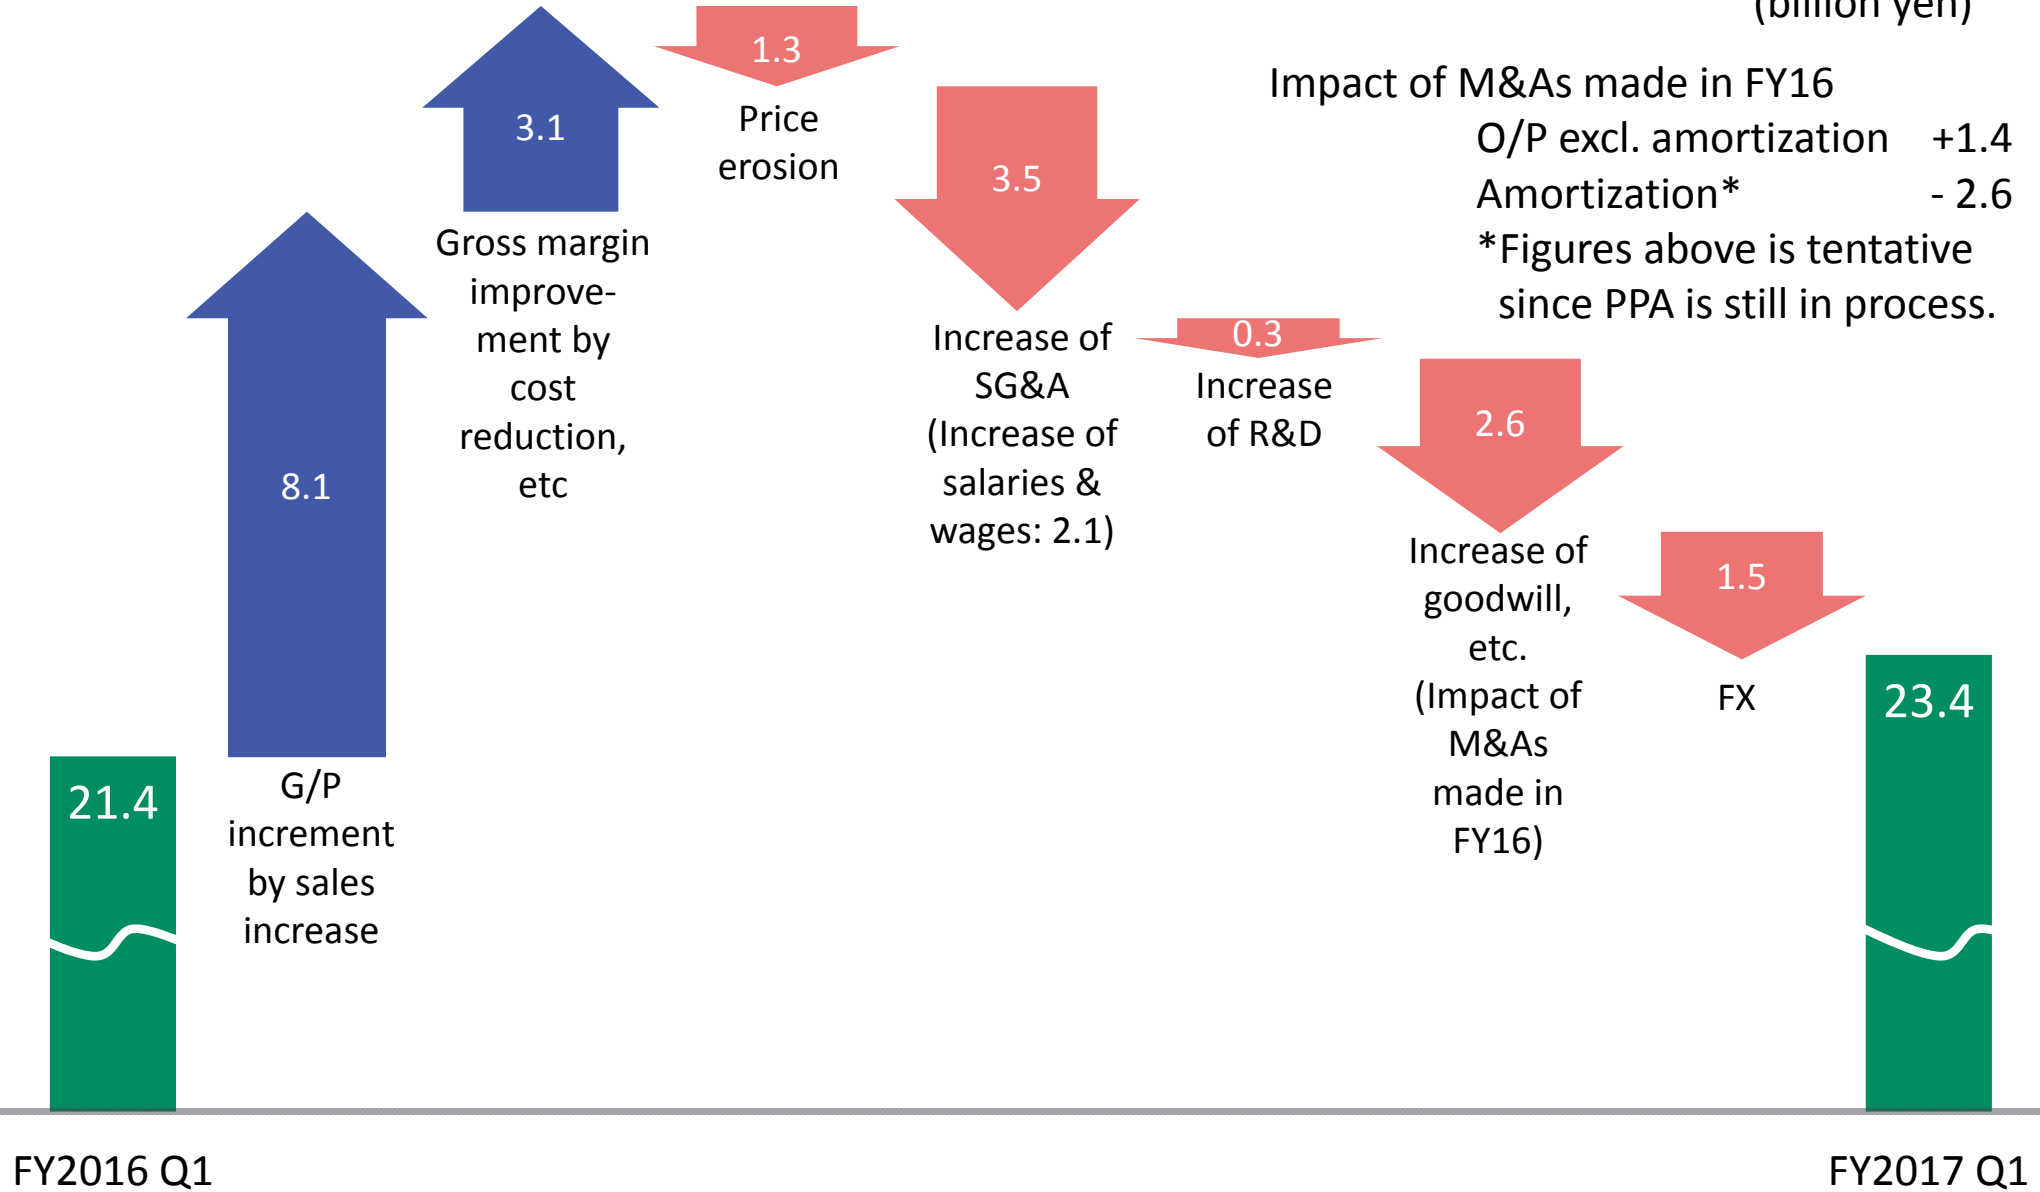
(billion yen)

Impact of M&As made in FY16
O/P excl. amortization +1.4
Amortization* - 2.6
*Figures above is tentative since PPA is still in process.

21.4

8.1

G/P increment by sales increase

3.1

Gross margin improvement by cost reduction, etc

1.3

Price erosion

3.5

Increase of SG&A (Increase of salaries & wages: 2.1)

0.3

Increase of R&D

2.6

Increase of goodwill, etc. (Impact of M&As made in FY16)

1.5

FX

23.4

FY2016 Q1

FY2017 Q1